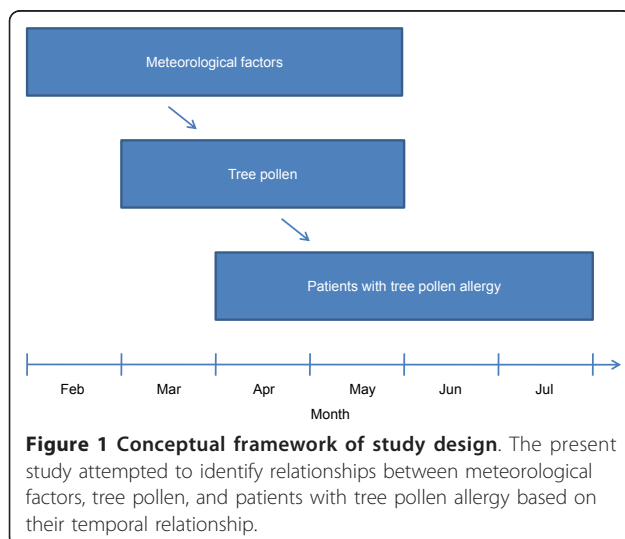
Meteorological factors

Tree pollen

Patients with tree pollen allergy

Feb Mar Apr May Jun Jul

Month

**Figure 1 Conceptual framework of study design**. The present study attempted to identify relationships between meteorological factors, tree pollen, and patients with tree pollen allergy based on their temporal relationship.